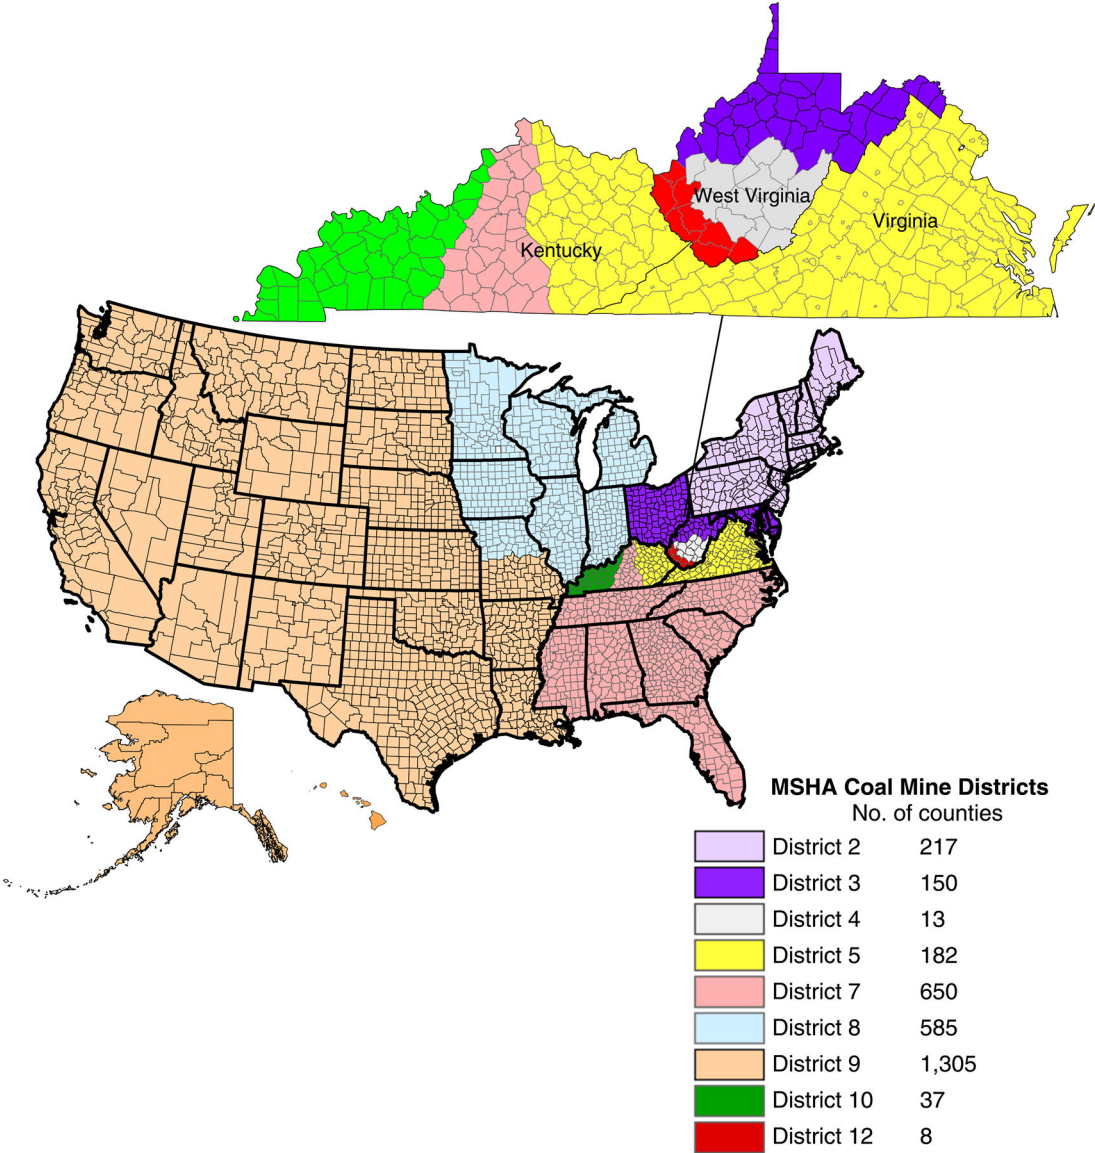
West Virginia
Virginia
Kentucky

MSHA Coal Mine Districts
No. of counties

| | |
|---|---|
| District 2 | 217 |
| District 3 | 150 |
| District 4 | 13 |
| District 5 | 182 |
| District 7 | 650 |
| District 8 | 585 |
| District 9 | 1,305 |
| District 10 | 37 |
| District 12 | 8 |